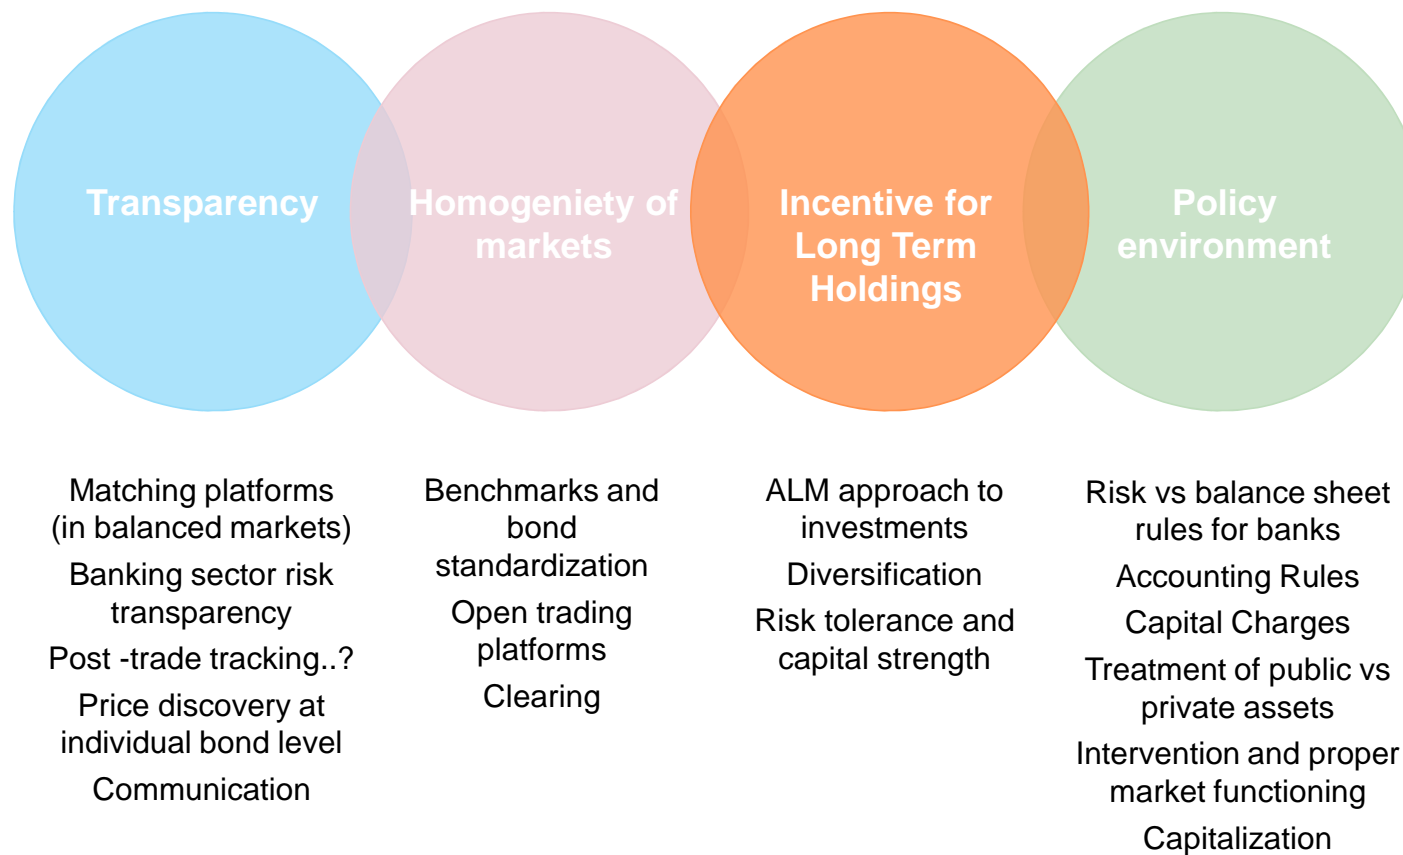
Transparency

Homogeniety of markets

Incentive for Long Term Holdings

Policy environment

Matching platforms (in balanced markets)

Banking sector risk transparency

Post -trade tracking..?

Price discovery at individual bond level

Communication

Benchmarks and bond standardization

Open trading platforms

Clearing

ALM approach to investments

Diversification

Risk tolerance and capital strength

Risk vs balance sheet rules for banks

Accounting Rules

Capital Charges

Treatment of public vs private assets

Intervention and proper market functioning

Capitalization